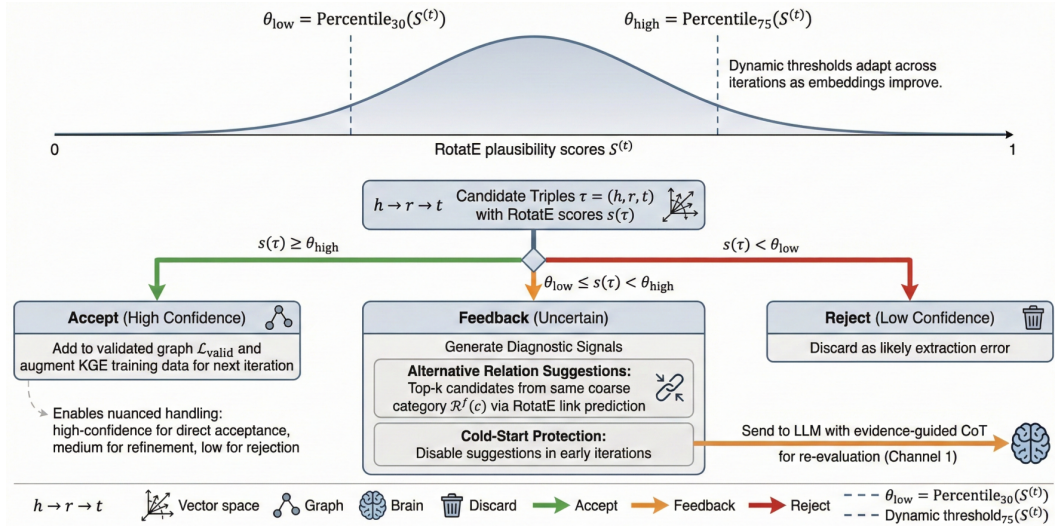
$\theta_{\text{low}} = \text{Percentile}_{30}(S^{(t)})$

$\theta_{\text{high}} = \text{Percentile}_{75}(S^{(t)})$

Dynamic thresholds adapt across iterations as embeddings improve.

0

RotatE plausibility scores $S^{(t)}$

1

$h \to r \to t$ Candidate Triples $\tau = (h, r, t)$ with RotatE scores $s(\tau)$

$s(\tau) \geq \theta_{\text{high}}$

$s(\tau) < \theta_{\text{low}}$

$\theta_{\text{low}} \leq s(\tau) < \theta_{\text{high}}$

**Accept** (High Confidence)

Add to validated graph $\mathcal{L}_{\text{valid}}$ and augment KGE training data for next iteration

Enables nuanced handling: high-confidence for direct acceptance, medium for refinement, low for rejection

**Feedback** (Uncertain)

Generate Diagnostic Signals

**Alternative Relation Suggestions:**
Top-k candidates from same coarse category $\mathcal{R}^f(c)$ via RotatE link prediction

**Cold-Start Protection:**
Disable suggestions in early iterations

**Reject** (Low Confidence)

Discard as likely extraction error

Send to LLM with evidence-guided CoT for re-evaluation (Channel 1)

$h \to r \to t$ Vector space Graph Brain Discard Accept Feedback Reject

$\theta_{\text{low}} = \text{Percentile}_{30}(S^{(t)})$

Dynamic threshold$_{75}(S^{(t)})$